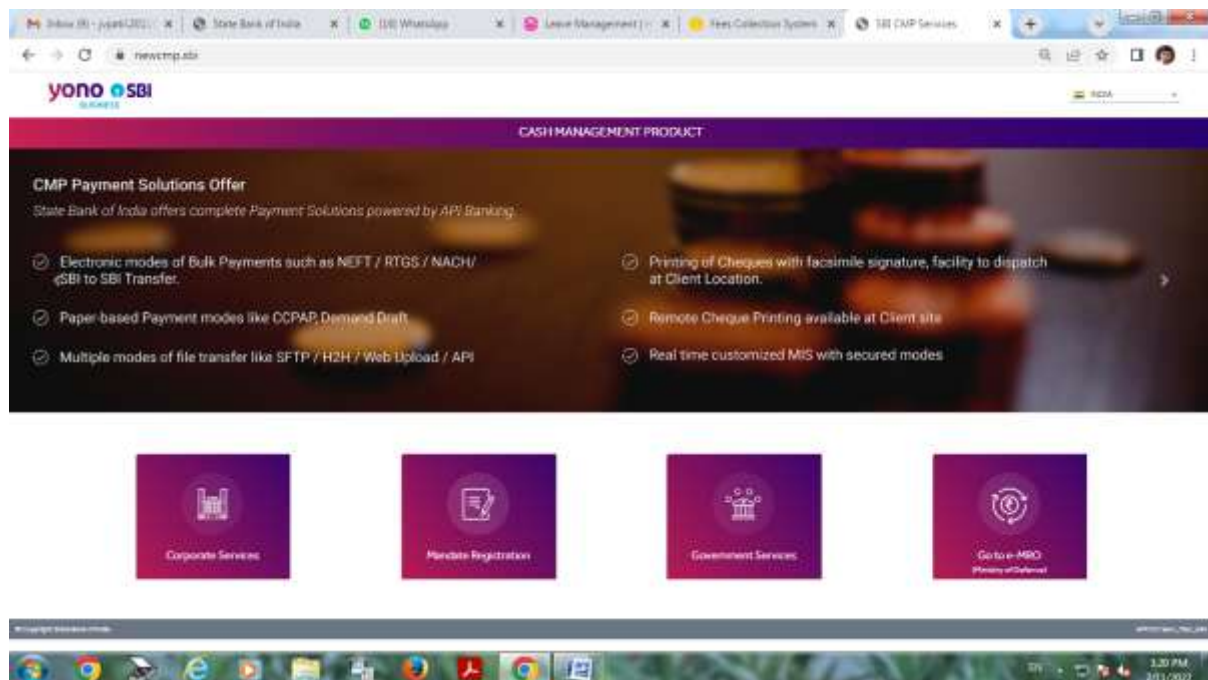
M Inbox (9) - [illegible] | State Bank of India | (10) WhatsApp | Leave Management | Fees Collection System | SBI CMP Services

newcmp.sbi

yono SBI
BUSINESS

INDIA

CASH MANAGEMENT PRODUCT

CMP Payment Solutions Offer

State Bank of India offers complete Payment Solutions powered by API Banking.

Electronic modes of Bulk Payments such as NEFT / RTGS / NACH/ SBI to SBI Transfer.

Paper-based Payment modes like CCPAP, Demand Draft

Multiple modes of file transfer like SFTP / H2H / Web Upload / API

Printing of Cheques with facsimile signature, facility to dispatch at Client Location.

Remote Cheque Printing available at Client site

Real time customized MIS with secured modes

Corporate Services

Mandate Registration

Government Services

Go to e-MRO
(Ministry of Defence)

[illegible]

3:20 PM
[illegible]